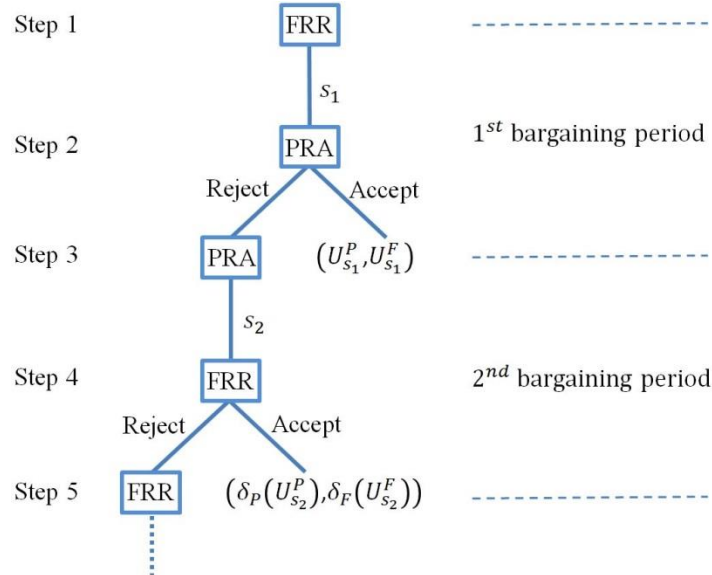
Step 1 FRR

$s_1$

Step 2 PRA $1^{st}$ bargaining period

Reject Accept

Step 3 PRA $\left(U_{s_1}^P, U_{s_1}^F\right)$

$s_2$

Step 4 FRR $2^{nd}$ bargaining period

Reject Accept

Step 5 FRR $\left(\delta_P\left(U_{s_2}^P\right), \delta_F\left(U_{s_2}^F\right)\right)$